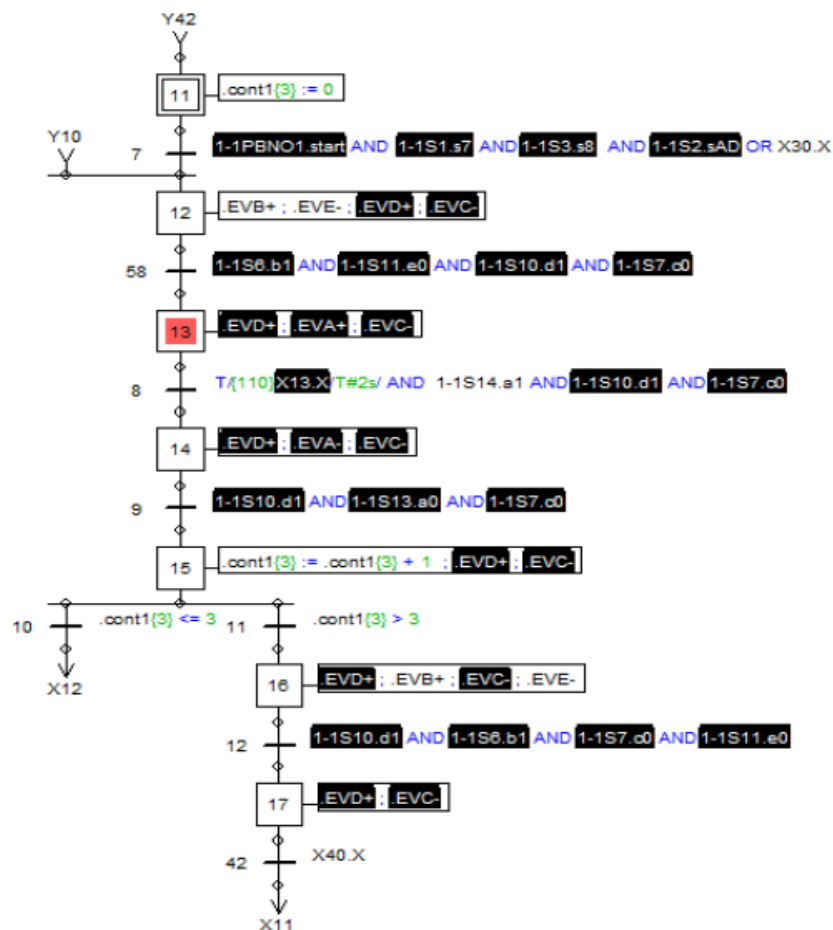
Y42

11 .cont1{3} := 0

Y10

7 1-1PBNO1.start AND 1-1S1.s7 AND 1-1S3.s8 AND 1-1S2.sAD OR X30.X

12 .EVB+ ; .EVE- ; .EVD+ ; .EVC-

58 1-1S6.b1 AND 1-1S11.e0 AND 1-1S10.d1 AND 1-1S7.c0

13 .EVD+ ; .EVA+ ; .EVC-

8 T/{110}X13.X/T#2s/ AND 1-1S14.a1 AND 1-1S10.d1 AND 1-1S7.c0

14 .EVD+ ; .EVA- ; .EVC-

9 1-1S10.d1 AND 1-1S13.a0 AND 1-1S7.c0

15 .cont1{3} := .cont1{3} + 1 ; .EVD+ ; .EVC-

10 .cont1{3} <= 3

11 .cont1{3} > 3

X12

16 .EVD+ ; .EVB+ ; .EVC- ; .EVE-

12 1-1S10.d1 AND 1-1S6.b1 AND 1-1S7.c0 AND 1-1S11.e0

17 .EVD+ ; .EVC-

42 X40.X

X11